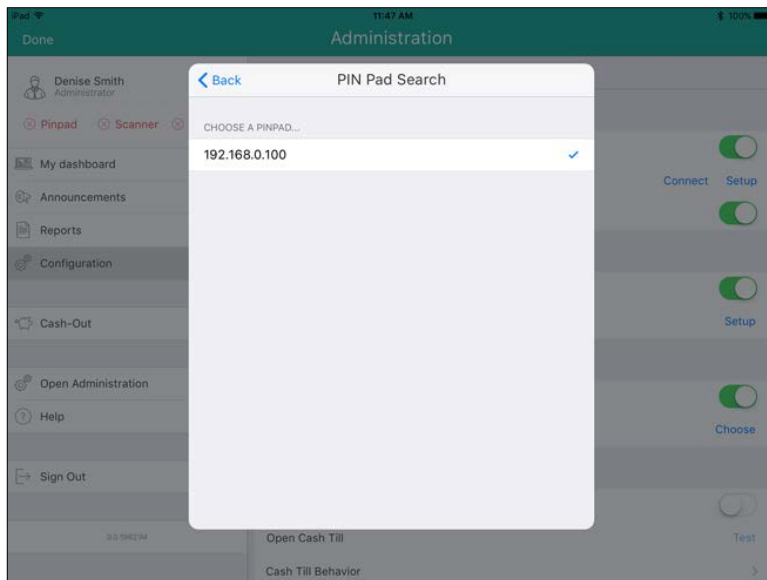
iPad
11:47 AM
100%
Done
Administration
Denise Smith
Administrator
Pinpad
Scanner
My dashboard
Announcements
Reports
Configuration
Cash-Out
Open Administration
Help
Sign Out
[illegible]
Back
PIN Pad Search
CHOOSE A PINPAD...
192.168.0.100
Connect
Setup
Setup
Choose
Open Cash Till
Test
Cash Till Behavior